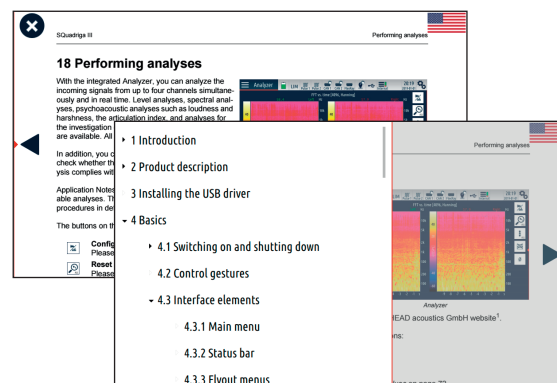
SQuadriga III

Performing analyses

18 Performing analyses

With the integrated Analyzer, you can analyze the incoming signals from up to four channels simultaneously and in real time. Level analyses, spectral analyses, psychoacoustic analyses such as loudness and harshness, the articulation index, and analyses for the investigation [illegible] are available. All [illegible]

In addition, you c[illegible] check whether th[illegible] ysis complies wit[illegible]

Application Notes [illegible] able analyses. Th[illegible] procedures in de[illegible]

The buttons on th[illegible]

Config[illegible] Please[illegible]

Reset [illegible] Please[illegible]

Analyzer

1/6 FFT vs. time (dB(A), Hanning)

20:19

- 1 Introduction
- 2 Product description
3 Installing the USB driver
- 4 Basics
- 4.1 Switching on and shutting down
4.2 Control gestures
- 4.3 Interface elements
4.3.1 Main menu
4.3.2 Status bar
4.3.3 Flyout menus

Performing analyses

Analyzer

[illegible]HEAD acoustics GmbH website$^1$.

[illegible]ons: